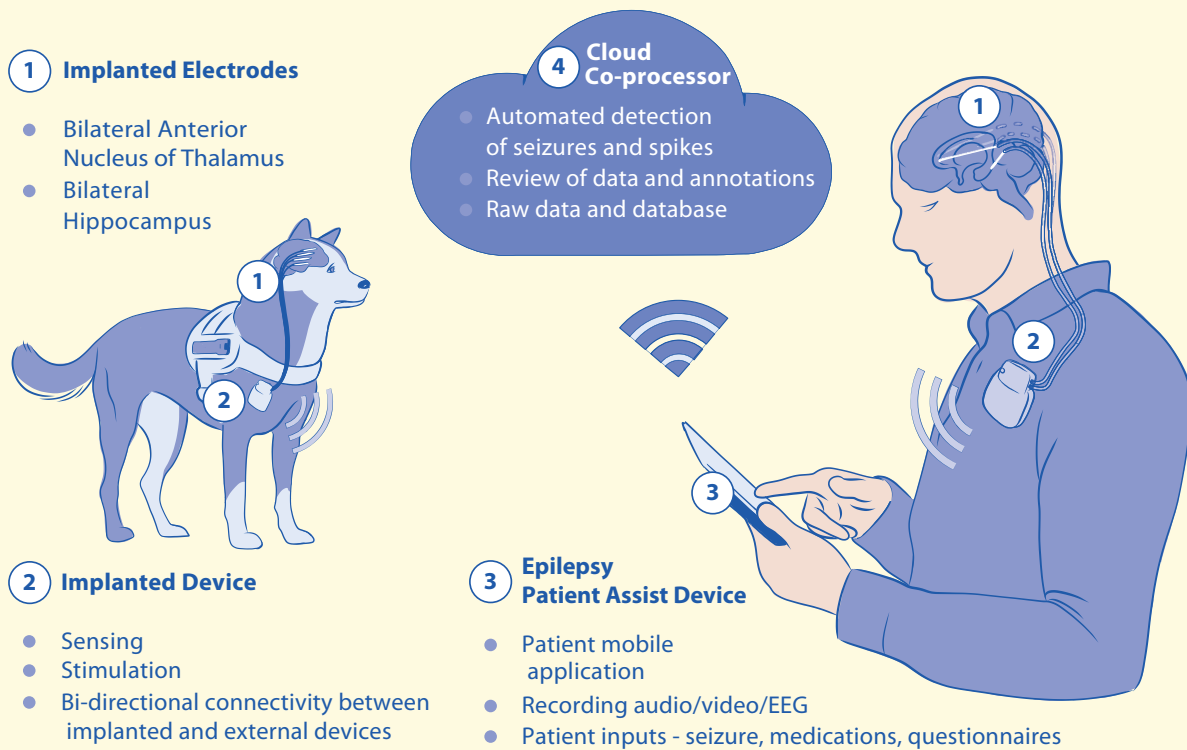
1 Implanted Electrodes

- Bilateral Anterior Nucleus of Thalamus
- Bilateral Hippocampus

4 Cloud Co-processor

- Automated detection of seizures and spikes
- Review of data and annotations
- Raw data and database

1

2

1

2

3

2 Implanted Device

- Sensing
- Stimulation
- Bi-directional connectivity between implanted and external devices

3 Epilepsy Patient Assist Device

- Patient mobile application
- Recording audio/video/EEG
- Patient inputs - seizure, medications, questionnaires